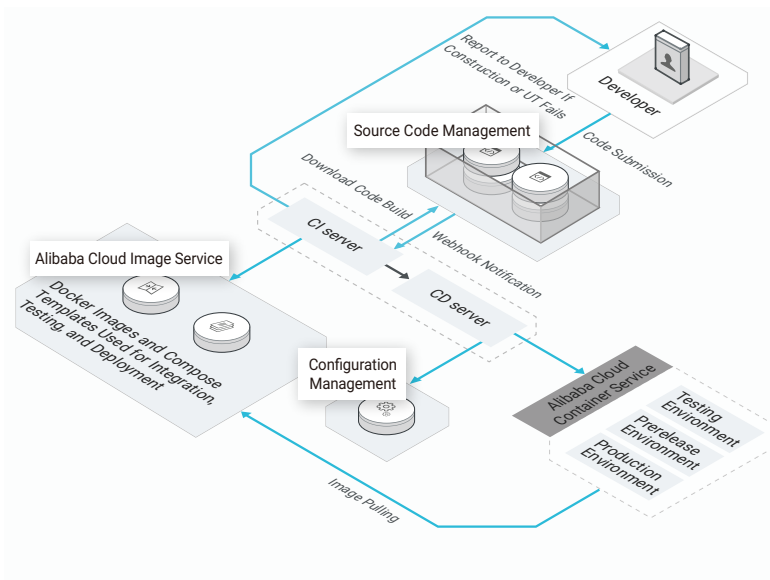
Report to Developer If Construction or UT Fails

Developer

Source Code Management

Code Submission

Download Code Build

Webhook Notification

CI server

CD server

Alibaba Cloud Image Service

Docker Images and Compose Templates Used for Integration, Testing, and Deployment

Configuration Management

Alibaba Cloud Container Service

Testing Environment

Prerelease Environment

Production Environment

Image Pulling